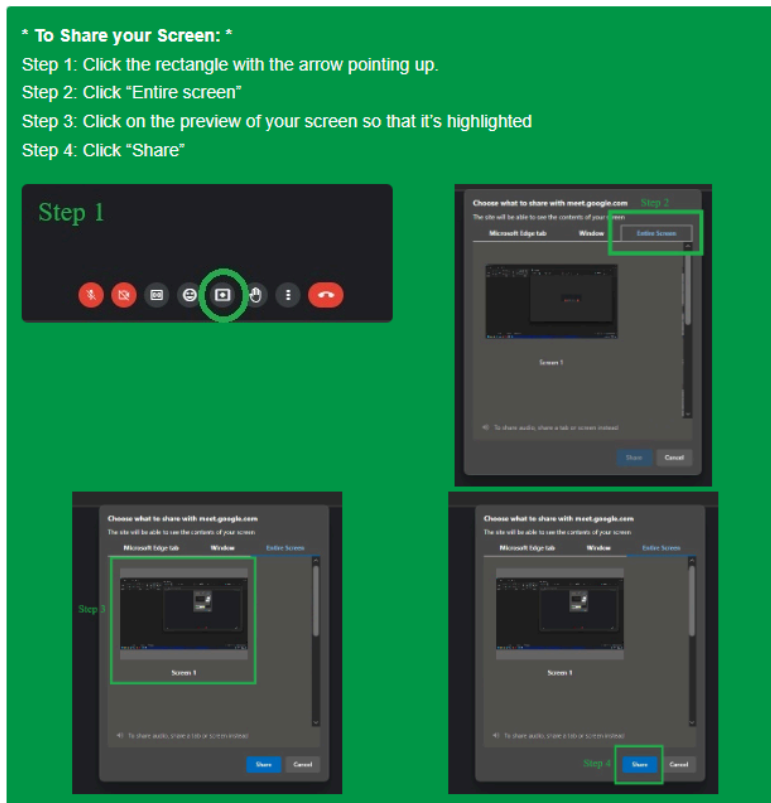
* To Share your Screen: *

Step 1: Click the rectangle with the arrow pointing up.

Step 2: Click “Entire screen”

Step 3: Click on the preview of your screen so that it’s highlighted

Step 4: Click “Share”

Step 1

Choose what to share with meet.google.com

Step 2

The site will be able to see the contents of your screen

Microsoft Edge tab

Window

Entire Screen

Screen 1

To share audio, share a tab or screen instead.

Share

Cancel

Choose what to share with meet.google.com

The site will be able to see the contents of your screen

Microsoft Edge tab

Window

Entire Screen

Step 3

Screen 1

To share audio, share a tab or screen instead.

Share

Cancel

Choose what to share with meet.google.com

The site will be able to see the contents of your screen

Microsoft Edge tab

Window

Entire Screen

Screen 1

To share audio, share a tab or screen instead.

Step 4

Share

Cancel